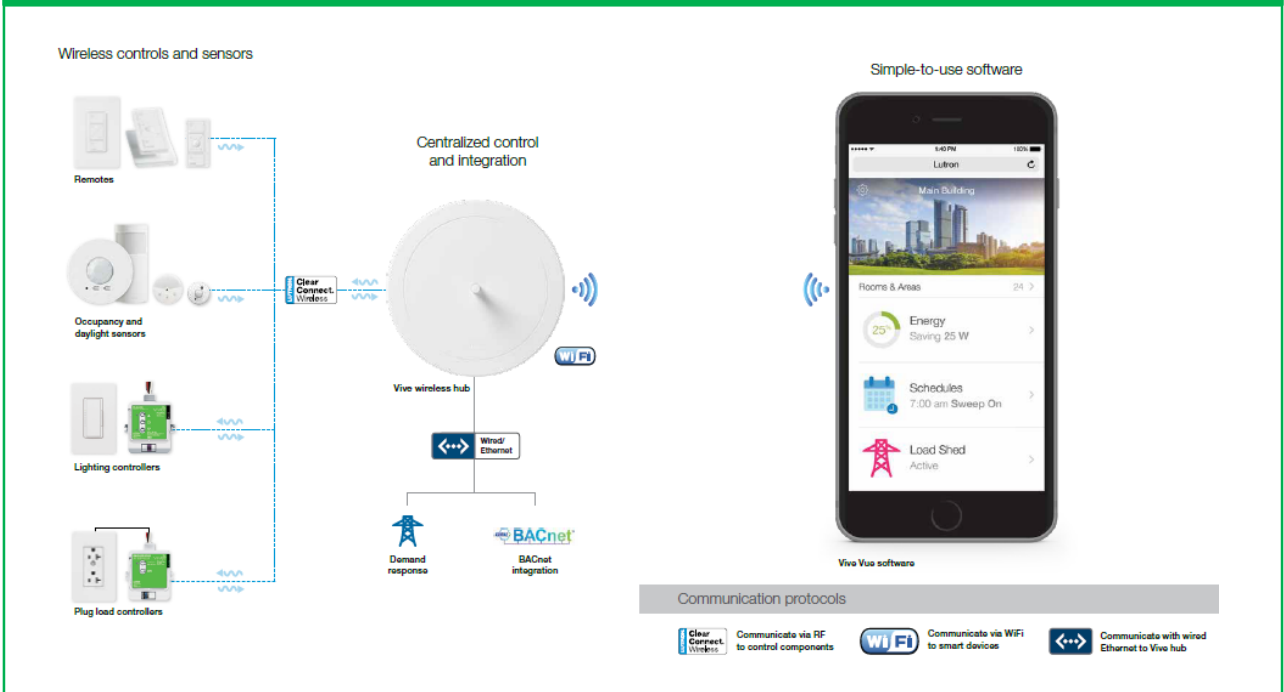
Wireless controls and sensors

Remotes

Occupancy and daylight sensors

Lighting controllers

Plug load controllers

Clear Connect. Wireless

Centralized control and integration

Vive wireless hub

Wi Fi

Wired/ Ethernet

Demand response

BACnet

BACnet integration

Simple-to-use software

5:40 PM

100%

Lutron

Main Building

Rooms & Areas

24

25%

Energy

Saving 25 W

Schedules

7:00 am Sweep On

Load Shed

Active

Vive Vue software

Communication protocols

Clear Connect. Wireless

Communicate via RF to control components

Wi Fi

Communicate via WiFi to smart devices

Communicate with wired Ethernet to Vive hub